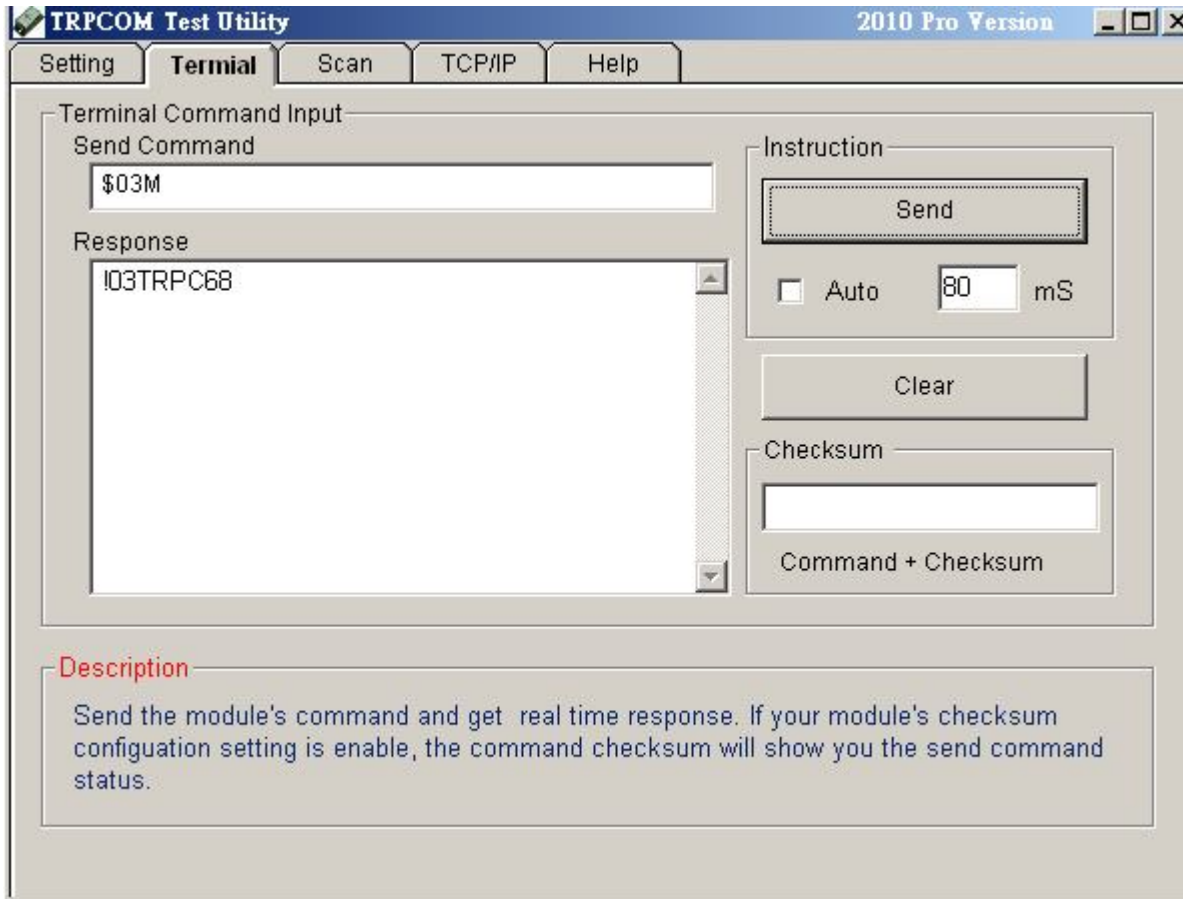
TRPCOM Test Utility

2010 Pro Version

Setting | Termial | Scan | TCP/IP | Help

Terminal Command Input

Send Command

$03M

Response

!03TRPC68

Instruction

Send

Auto 80 mS

Clear

Checksum

Command + Checksum

Description

Send the module's command and get real time response. If your module's checksum configuation setting is enable, the command checksum will show you the send command status.